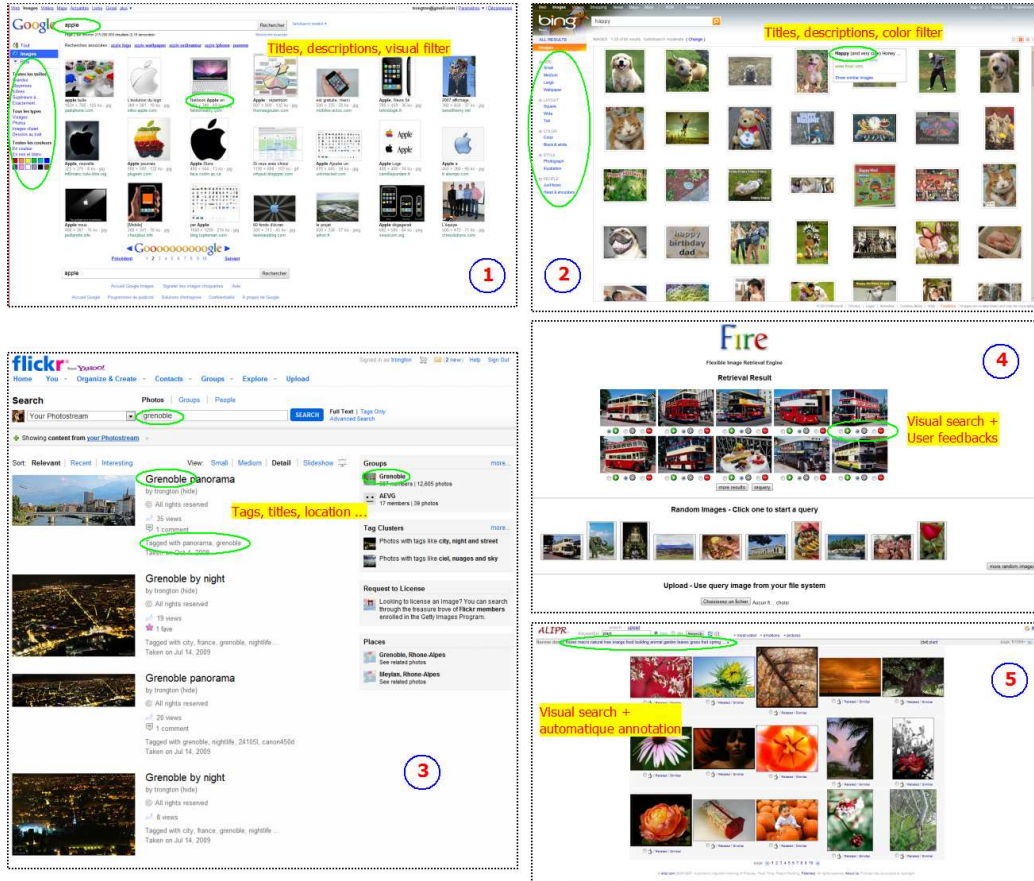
Google apple Rechercher

Titles, descriptions, visual filter

Tout
Images

Recherches associées

apple ipod

1

bing happy

Titles, descriptions, color filter

ALL RESULTS

2

flickr from YAHOO!

Signed in as trongton | Help | Sign Out

Home | You | Organize & Create | Contacts | Groups | Explore | Upload

Search

Photos | Groups | People

Your Photostream | grenoble | SEARCH | Full Text | Tags Only | Advanced Search

Showing content from your Photostream

Sort: Relevant | Recent | Interesting

View: Small | Medium | Detail | Slideshow

Grenoble panorama
by trongton (hide)
All rights reserved
35 views
1 comment
Tagged with panorama, grenoble
Taken on Oct 4, 2009

Tags, titles, location ...

Grenoble by night
by trongton (hide)
All rights reserved
19 views
1 fave
Tagged with city, france, grenoble, nightlife ...
Taken on Jul 14, 2009

Grenoble panorama
by trongton (hide)
All rights reserved
29 views
1 comment
Tagged with grenoble, nightlife, 241051, canon450d
Taken on Jul 14, 2009

Grenoble by night
by trongton (hide)
All rights reserved
8 views
Tagged with city, france, grenoble, nightlife ...
Taken on Jul 14, 2009

Groups more...
Grenoble
AEVG
17 members | 39 photos

Tag Clusters more...
Photos with tags like city, night and street
Photos with tags like ciel, nuages and sky

Request to License
Looking to license an image? You can search through the treasure trove of Flickr members enrolled in the Getty Images Program.

Places
Grenoble, Rhone-Alpes
See related photos
Meylan, Rhone-Alpes
See related photos

3

Fire
Flexible Image Retrieval Engine
Retrieval Result

Visual search + User feedbacks

more results | requery

Random Images - Click one to start a query

more random images

Upload - Use query image from your file system

Choisissez un fichier | Aucun fi... chois

4

ALIPR

Visual search + automatique annotation

5